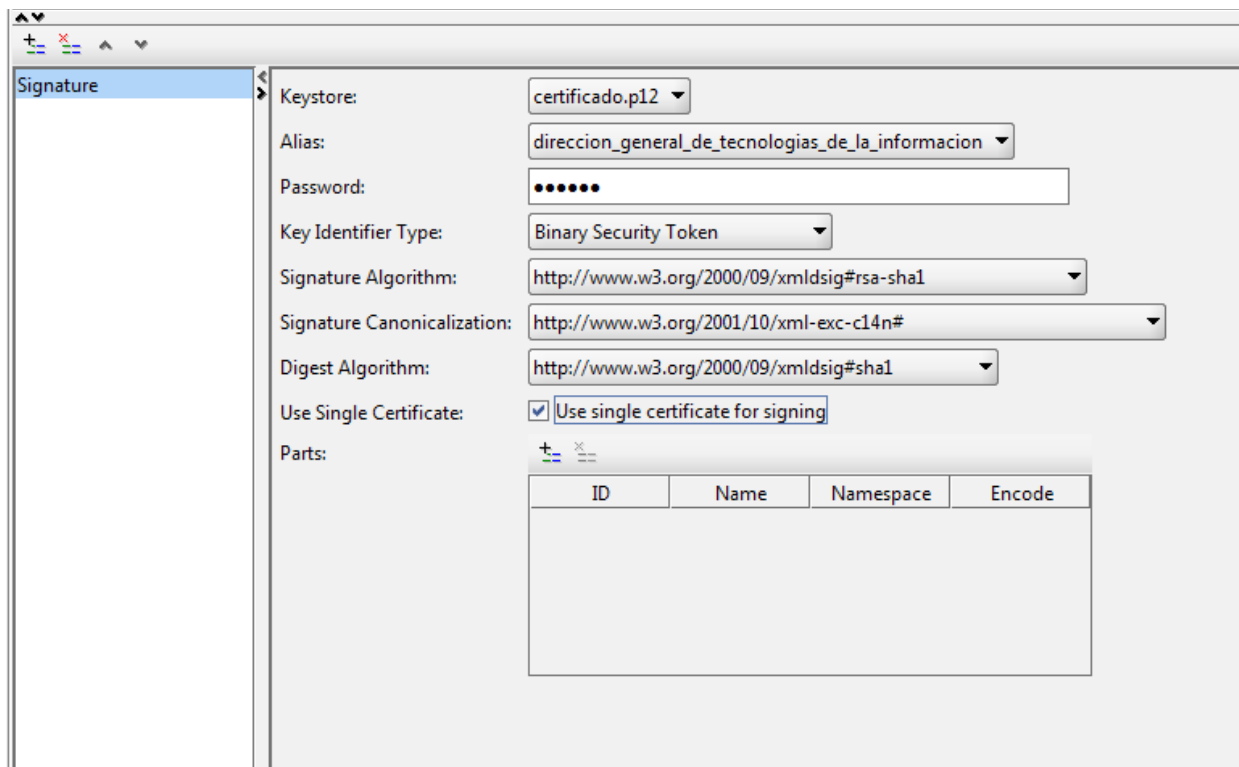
Signature

Keystore: certificado.p12

Alias: direccion_general_de_tecnologias_de_la_informacion

Password: ●●●●●●

Key Identifier Type: Binary Security Token

Signature Algorithm: http://www.w3.org/2000/09/xmldsig#rsa-sha1

Signature Canonicalization: http://www.w3.org/2001/10/xml-exc-c14n#

Digest Algorithm: http://www.w3.org/2000/09/xmldsig#sha1

Use Single Certificate: Use single certificate for signing

Parts:

| ID | Name | Namespace | Encode |
|---|---|---|---|